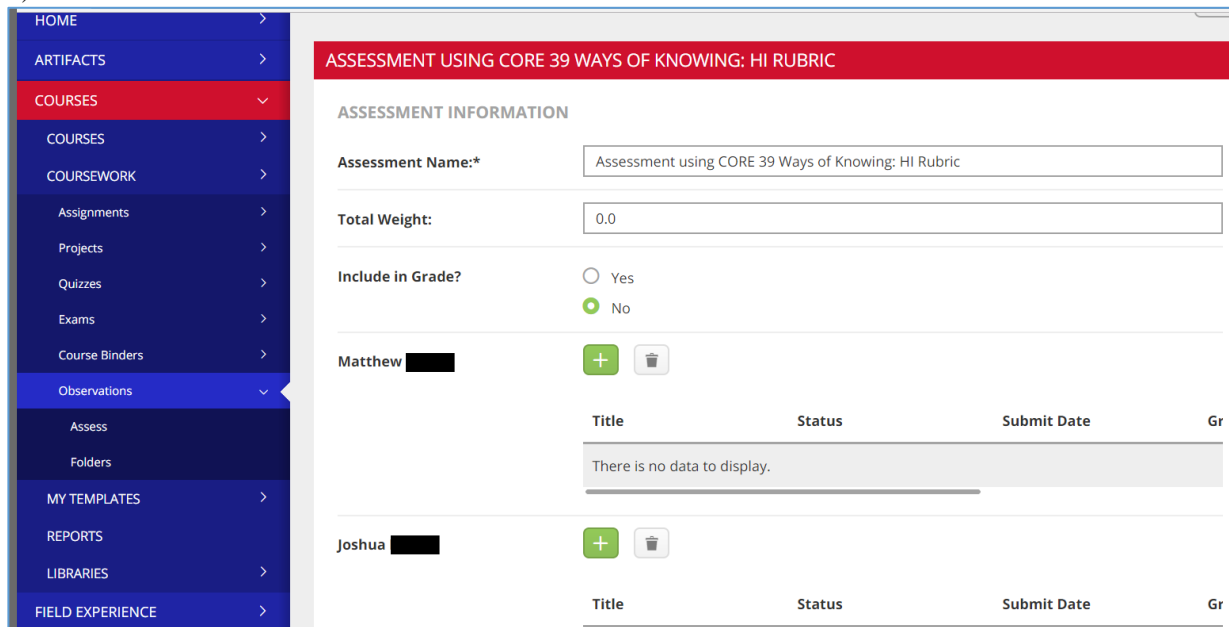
HOME
ARTIFACTS
COURSES
COURSES
COURSEWORK
Assignments
Projects
Quizzes
Exams
Course Binders
Observations
Assess
Folders
MY TEMPLATES
REPORTS
LIBRARIES
FIELD EXPERIENCE

ASSESSMENT USING CORE 39 WAYS OF KNOWING: HI RUBRIC

ASSESSMENT INFORMATION

Assessment Name:* Assessment using CORE 39 Ways of Knowing: HI Rubric

Total Weight: 0.0

Include in Grade? Yes No

Matthew

| Title | Status | Submit Date | Gr |
|---|---|---|---|
| There is no data to display. | | | |

Joshua

| Title | Status | Submit Date | Gr |
|---|---|---|---|